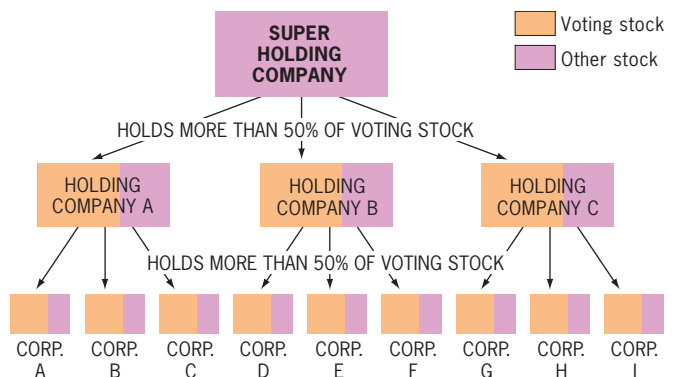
SUPER HOLDING COMPANY

Voting stock
Other stock

HOLDS MORE THAN 50% OF VOTING STOCK

HOLDING COMPANY A
HOLDING COMPANY B
HOLDING COMPANY C

HOLDS MORE THAN 50% OF VOTING STOCK

CORP. A
CORP. B
CORP. C
CORP. D
CORP. E
CORP. F
CORP. G
CORP. H
CORP. I